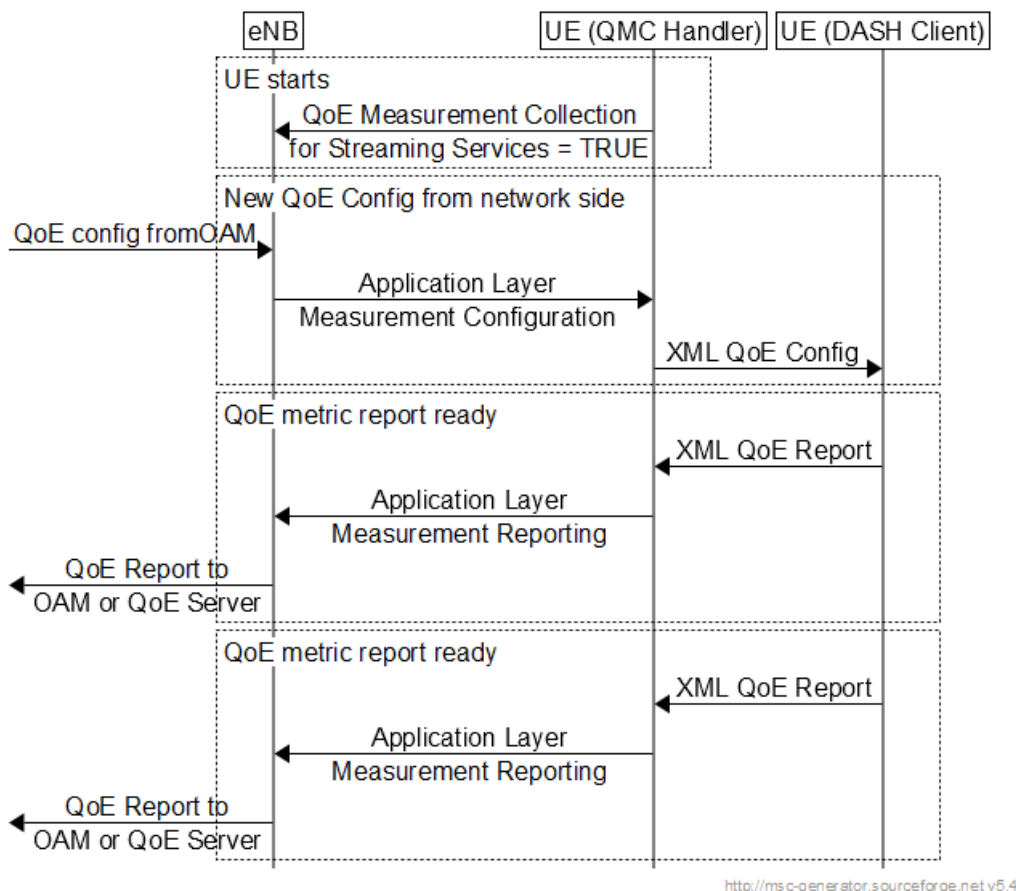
eNB

UE (QMC Handler)

UE (DASH Client)

UE starts

QoE Measurement Collection for Streaming Services = TRUE

New QoE Config from network side

QoE config fromOAM

Application Layer Measurement Configuration

XML QoE Config

QoE metric report ready

XML QoE Report

Application Layer Measurement Reporting

QoE Report to OAM or QoE Server

QoE metric report ready

XML QoE Report

Application Layer Measurement Reporting

QoE Report to OAM or QoE Server

http://msc-generator.sourceforge.net v5.4